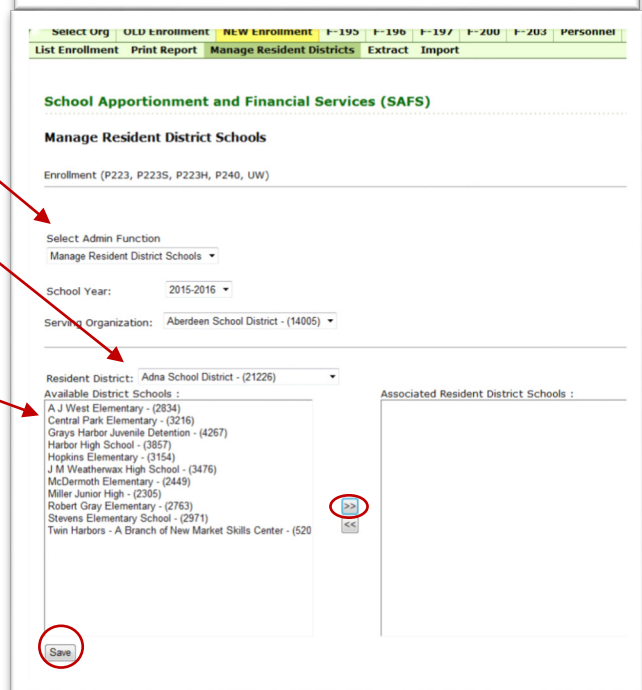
Select Org | OLD Enrollment | NEW Enrollment | F-195 | F-196 | F-197 | F-200 | F-203 | Personnel

List Enrollment | Print Report | Manage Resident Districts | Extract | Import

School Apportionment and Financial Services (SAFS)

Manage Resident District Schools

Enrollment (P223, P223S, P223H, P240, UW)

Select Admin Function
Manage Resident District Schools

School Year: 2015-2016

Serving Organization: Aberdeen School District - (14005)

Resident District: Adna School District - (21226)

Available District Schools :

A J West Elementary - (2834)
Central Park Elementary - (3216)
Grays Harbor Juvenile Detention - (4267)
Harbor High School - (3857)
Hopkins Elementary - (3154)
J M Weatherwax High School - (3476)
McDermoth Elementary - (2449)
Miller Junior High - (2305)
Robert Gray Elementary - (2763)
Stevens Elementary School - (2971)
Twin Harbors - A Branch of New Market Skills Center - (520

>>
<<

Associated Resident District Schools :

Save